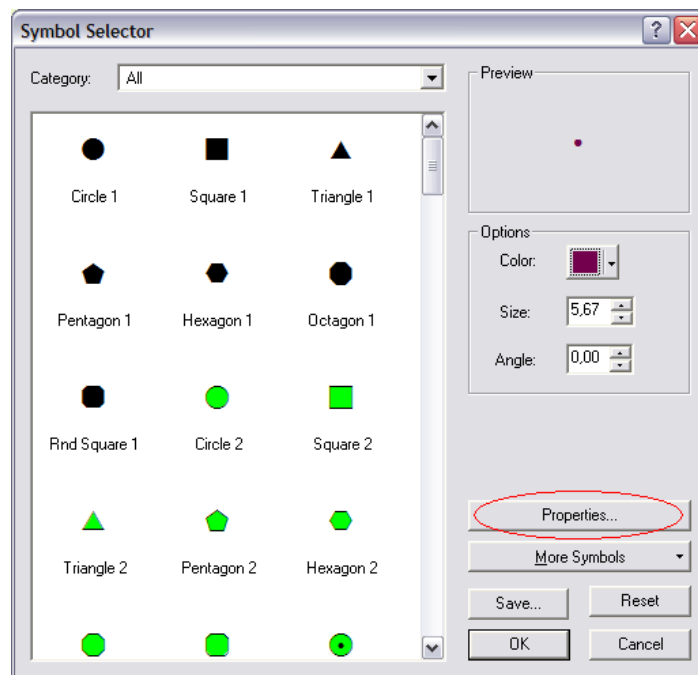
Symbol Selector

Category: All

Circle 1
Square 1
Triangle 1
Pentagon 1
Hexagon 1
Octagon 1
Rnd Square 1
Circle 2
Square 2
Triangle 2
Pentagon 2
Hexagon 2

Preview

Options
Color:
Size: 5,67
Angle: 0,00

Properties...
More Symbols
Save...
Reset
OK
Cancel